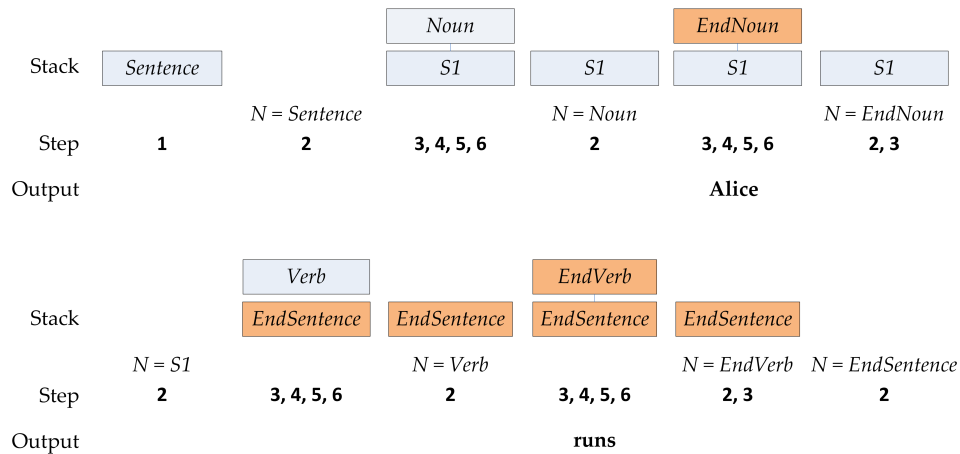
| | | | | | | |
|---|---|---|---|---|---|---|
| Stack | *Sentence* | | *Noun* / *S1* | *S1* | *EndNoun* / *S1* | *S1* |
| | | *N = Sentence* | | *N = Noun* | | *N = EndNoun* |
| Step | **1** | **2** | **3, 4, 5, 6** | **2** | **3, 4, 5, 6** | **2, 3** |
| Output | | | | | **Alice** | |

| | | | | | | |
|---|---|---|---|---|---|---|
| Stack | | *Verb* / *EndSentence* | *EndSentence* | *EndVerb* / *EndSentence* | *EndSentence* | |
| | *N = S1* | | *N = Verb* | | *N = EndVerb* | *N = EndSentence* |
| Step | **2** | **3, 4, 5, 6** | **2** | **3, 4, 5, 6** | **2, 3** | **2** |
| Output | | | | **runs** | | |